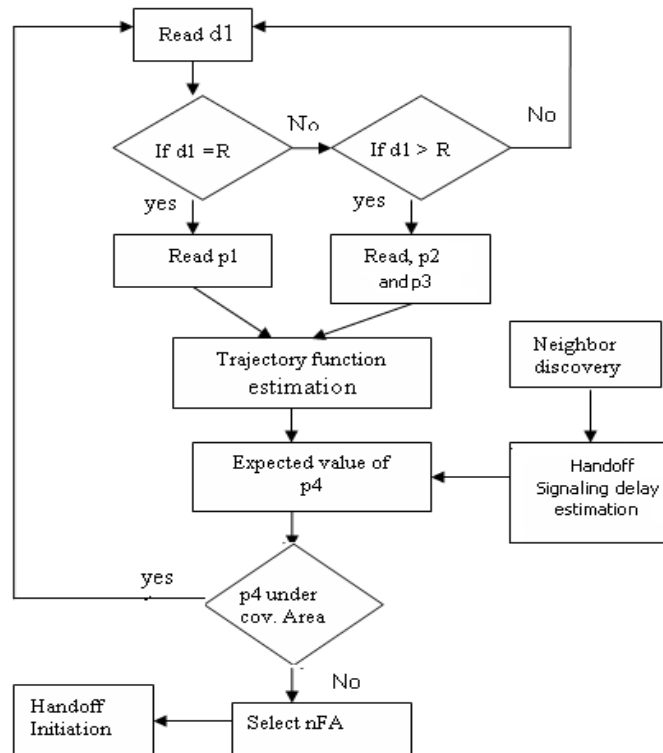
Read d1

If d1 =R

No

If d1 > R

No

yes

yes

Read p1

Read, p2 and p3

Trajectory function estimation

Neighbor discovery

Expected value of p4

Handoff Signaling delay estimation

yes

p4 under cov. Area

No

Handoff Initiation

Select nFA